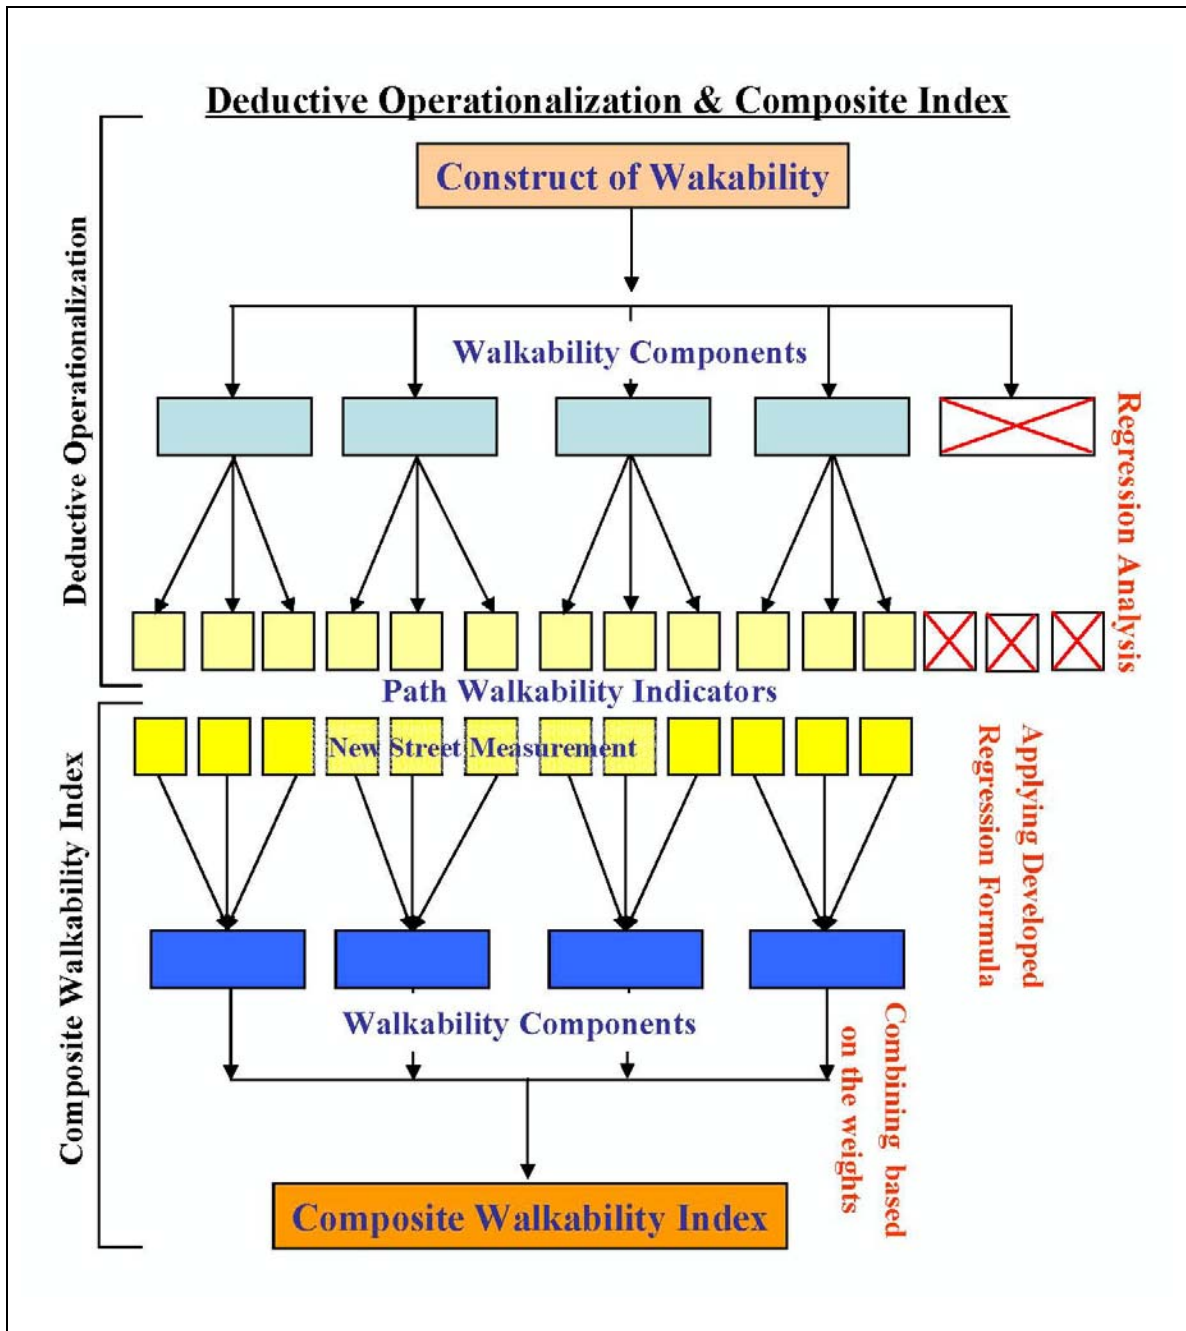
Deductive Operationalization & Composite Index

Construct of Wakability

Deductive Operationalization

Walkability Components

Regression Analysis

Path Walkability Indicators

Composite Walkability Index

New Street Measurement

Applying Developed Regression Formula

Walkability Components

Combining based on the weights

Composite Walkability Index